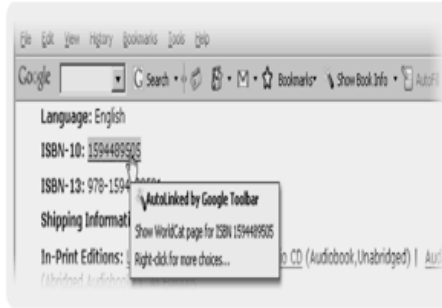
File Edit View History Bookmarks Tools Help

Google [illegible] G Search • Bookmarks• Show Book Info • AutoFi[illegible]

Language: English

ISBN-10: 1594489505

ISBN-13: 978-1594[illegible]

Shipping Informati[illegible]

In-Print Editions: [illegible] CD (Audiobook,Unabridged) | Au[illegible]

(Unabridged Audiob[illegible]

AutoLinked by Google Toolbar

Show WorldCat page for ISBN 1594489505

Right-click for more choices...